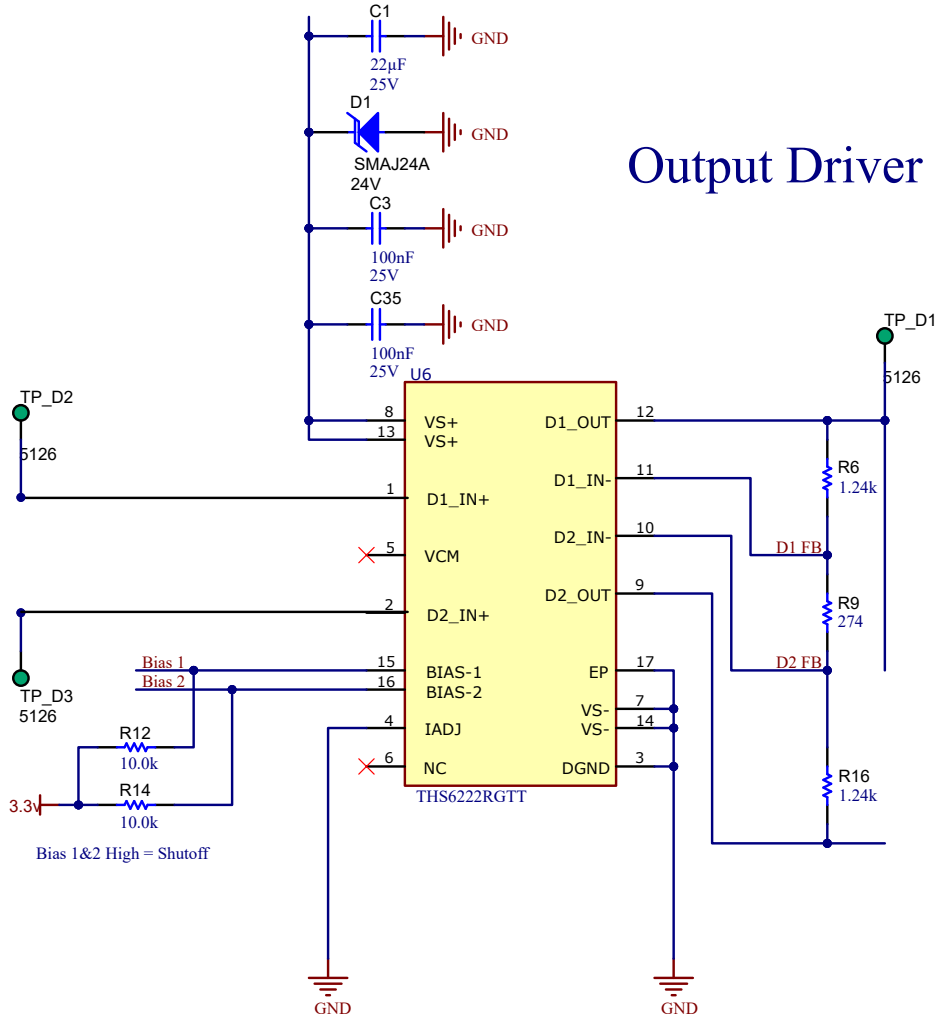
C1
22µF
25V
GND
D1
SMAJ24A
24V
GND
C3
100nF
25V
GND
C35
100nF
25V
GND

Output Driver

TP_D1
5126

TP_D2
5126

U6
8 VS+
13 VS+
1 D1_IN+
5 VCM
2 D2_IN+
15 BIAS-1
16 BIAS-2
4 IADJ
6 NC
12 D1_OUT
11 D1_IN-
10 D2_IN-
9 D2_OUT
17 EP
7 VS-
14 VS-
3 DGND
THS6222RGTT

R6
1.24k
D1 FB
R9
274
D2 FB
R16
1.24k

TP_D3
5126

Bias 1
Bias 2
R12
10.0k
3.3V
R14
10.0k
Bias 1&2 High = Shutoff

GND
GND